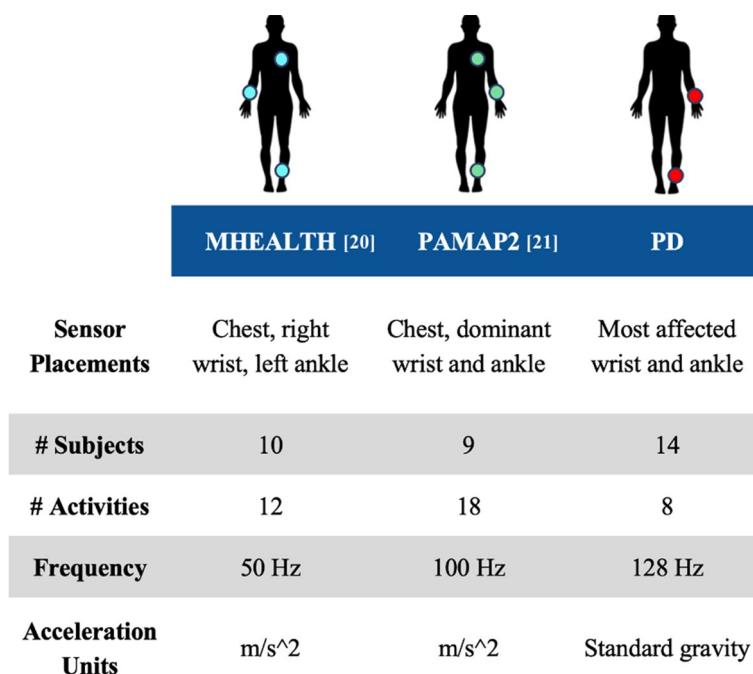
|  | MHEALTH [20] | PAMAP2 [21] | PD |
|---|---|---|---|
| Sensor Placements | Chest, right wrist, left ankle | Chest, dominant wrist and ankle | Most affected wrist and ankle |
| # Subjects | 10 | 9 | 14 |
| # Activities | 12 | 18 | 8 |
| Frequency | 50 Hz | 100 Hz | 128 Hz |
| Acceleration Units | m/s^2 | m/s^2 | Standard gravity |